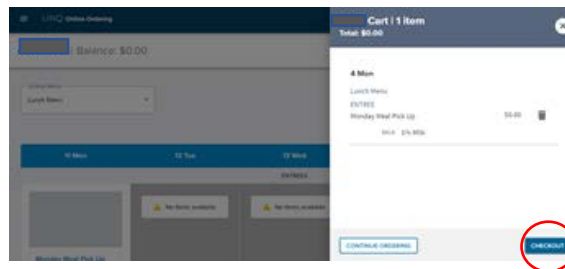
LINQ Online Ordering

Balance: $0.00

Lunch Menu

11 Mon

12 Tue

13 Wed

ENTREE

No items available

No items available

Monday Meal Pick Up

Cart | 1 item

Total: $0.00

4 Mon

Lunch Menu

ENTREE

Monday Meal Pick Up

$0.00

Milk 1% Milk

CONTINUE ORDERING

CHECKOUT